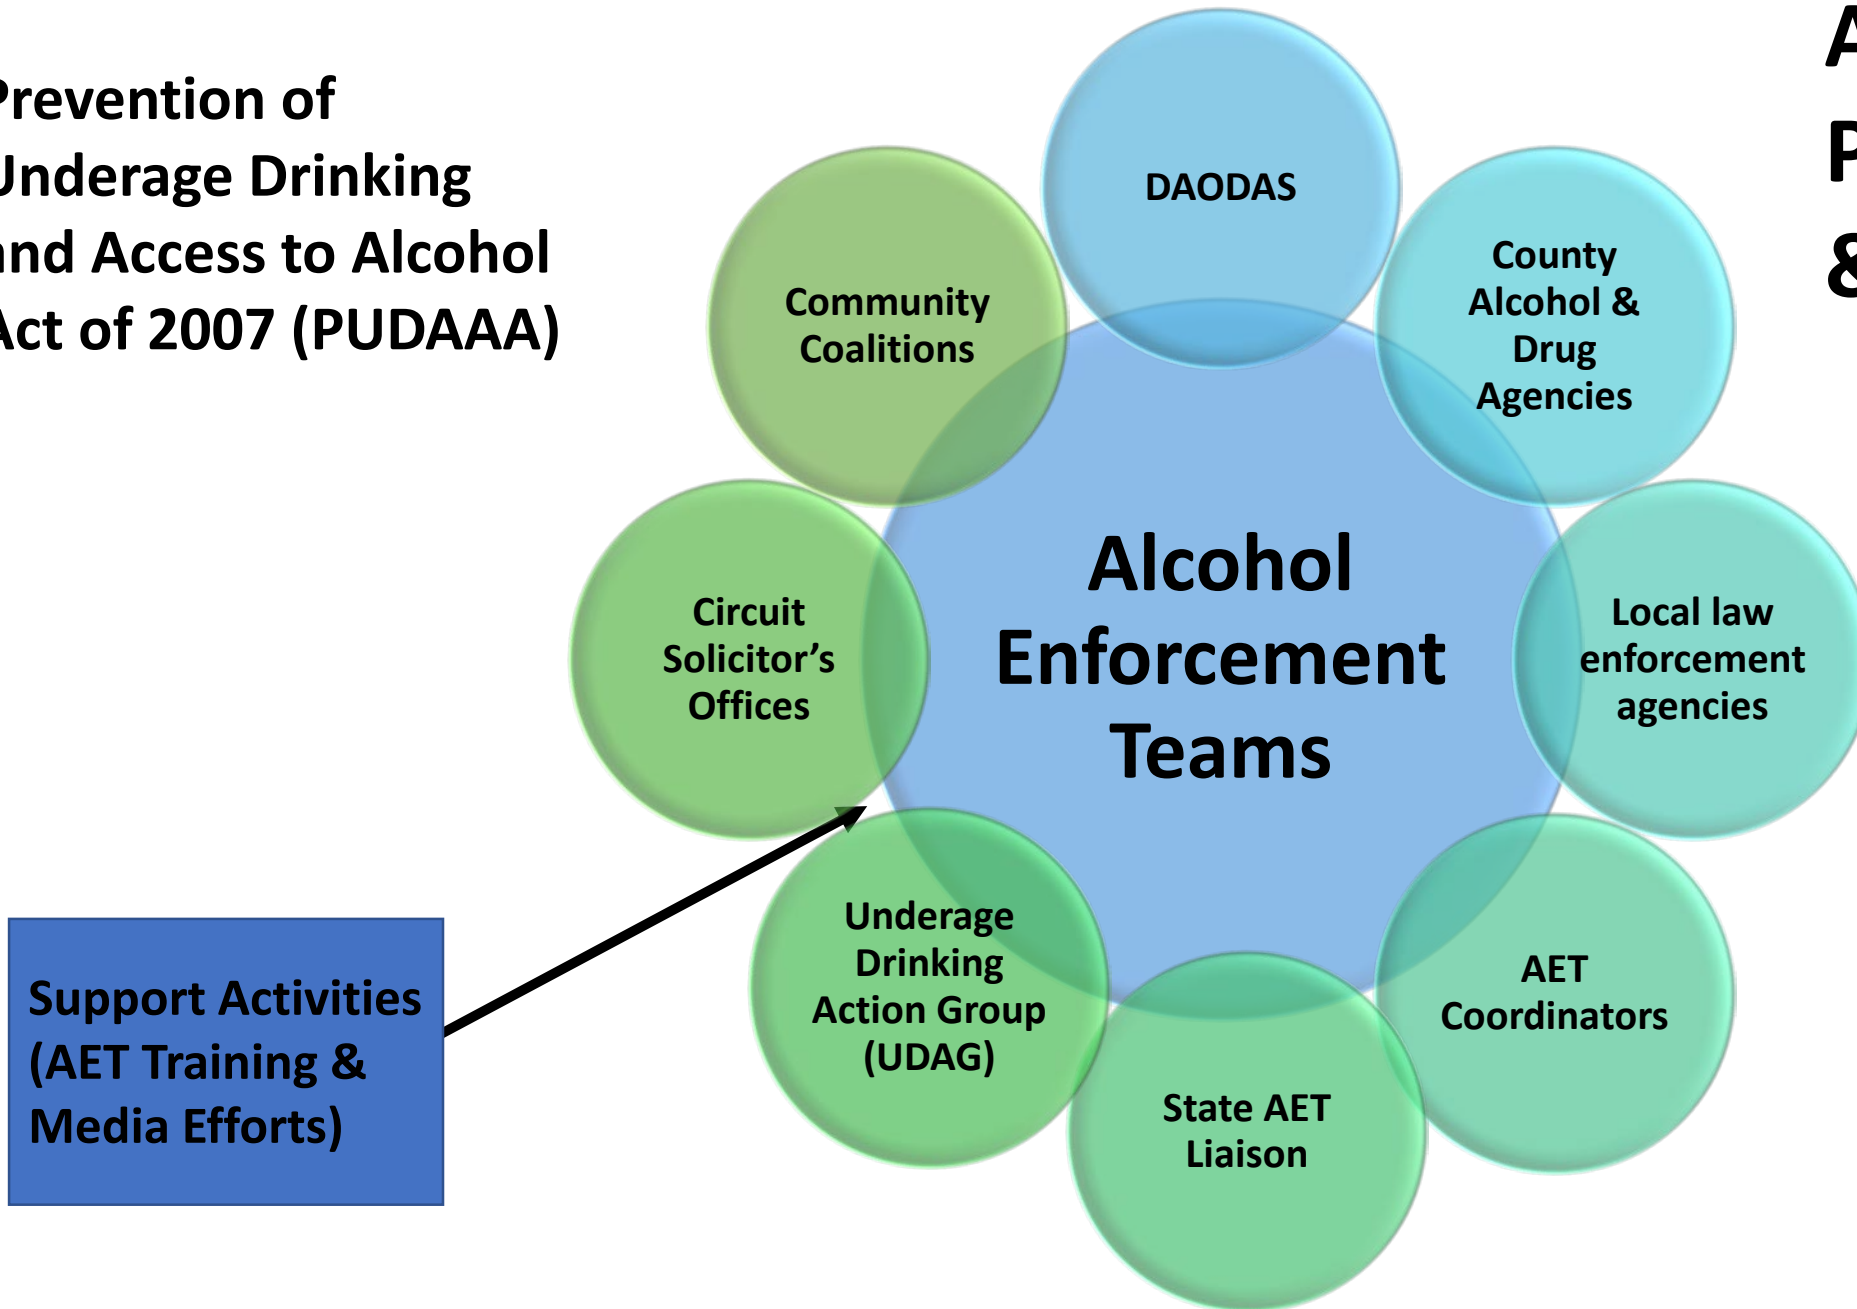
Prevention of Underage Drinking and Access to Alcohol Act of 2007 (PUDAAA)

A
P
&

DAODAS

Community Coalitions

County Alcohol & Drug Agencies

Alcohol Enforcement Teams

Circuit Solicitor's Offices

Local law enforcement agencies

Underage Drinking Action Group (UDAG)

AET Coordinators

State AET Liaison

Support Activities (AET Training & Media Efforts)